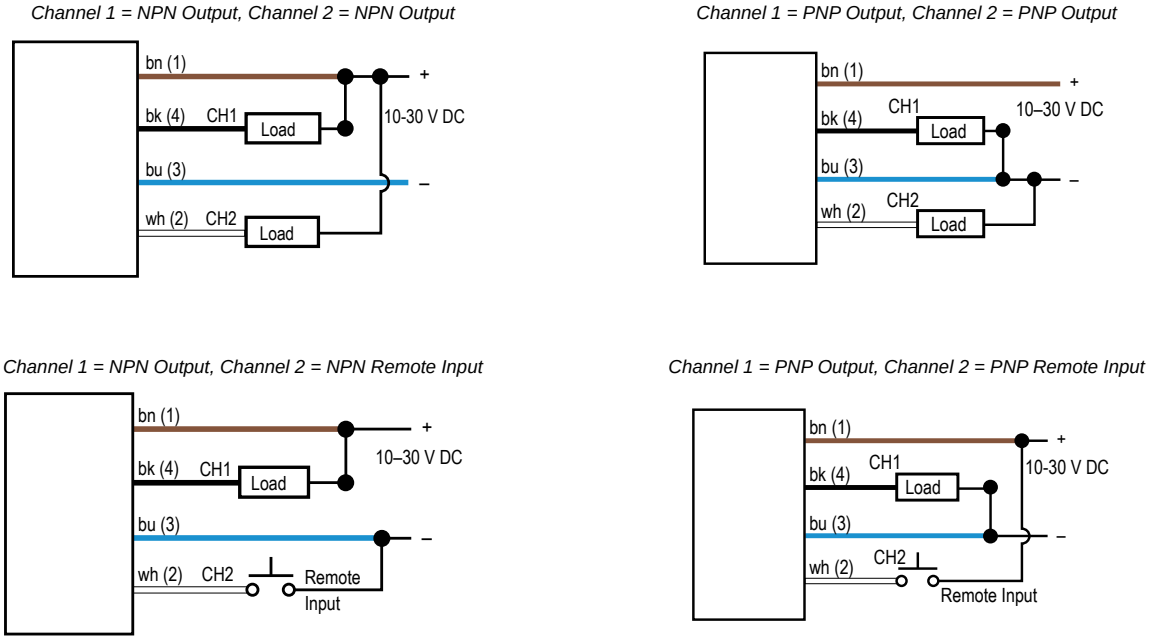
Channel 1 = NPN Output, Channel 2 = NPN Output

bn (1)
+
bk (4) CH1 Load
10-30 V DC
bu (3)
–
wh (2) CH2 Load

Channel 1 = PNP Output, Channel 2 = PNP Output

bn (1)
+
CH1
bk (4) Load
10–30 V DC
bu (3)
–
CH2
wh (2) Load

Channel 1 = NPN Output, Channel 2 = NPN Remote Input

bn (1)
+
10–30 V DC
bk (4) CH1 Load
bu (3)
–
wh (2) CH2 Remote Input

Channel 1 = PNP Output, Channel 2 = PNP Remote Input

bn (1)
+
CH1
bk (4) Load
10-30 V DC
bu (3)
–
CH2
wh (2)
Remote Input